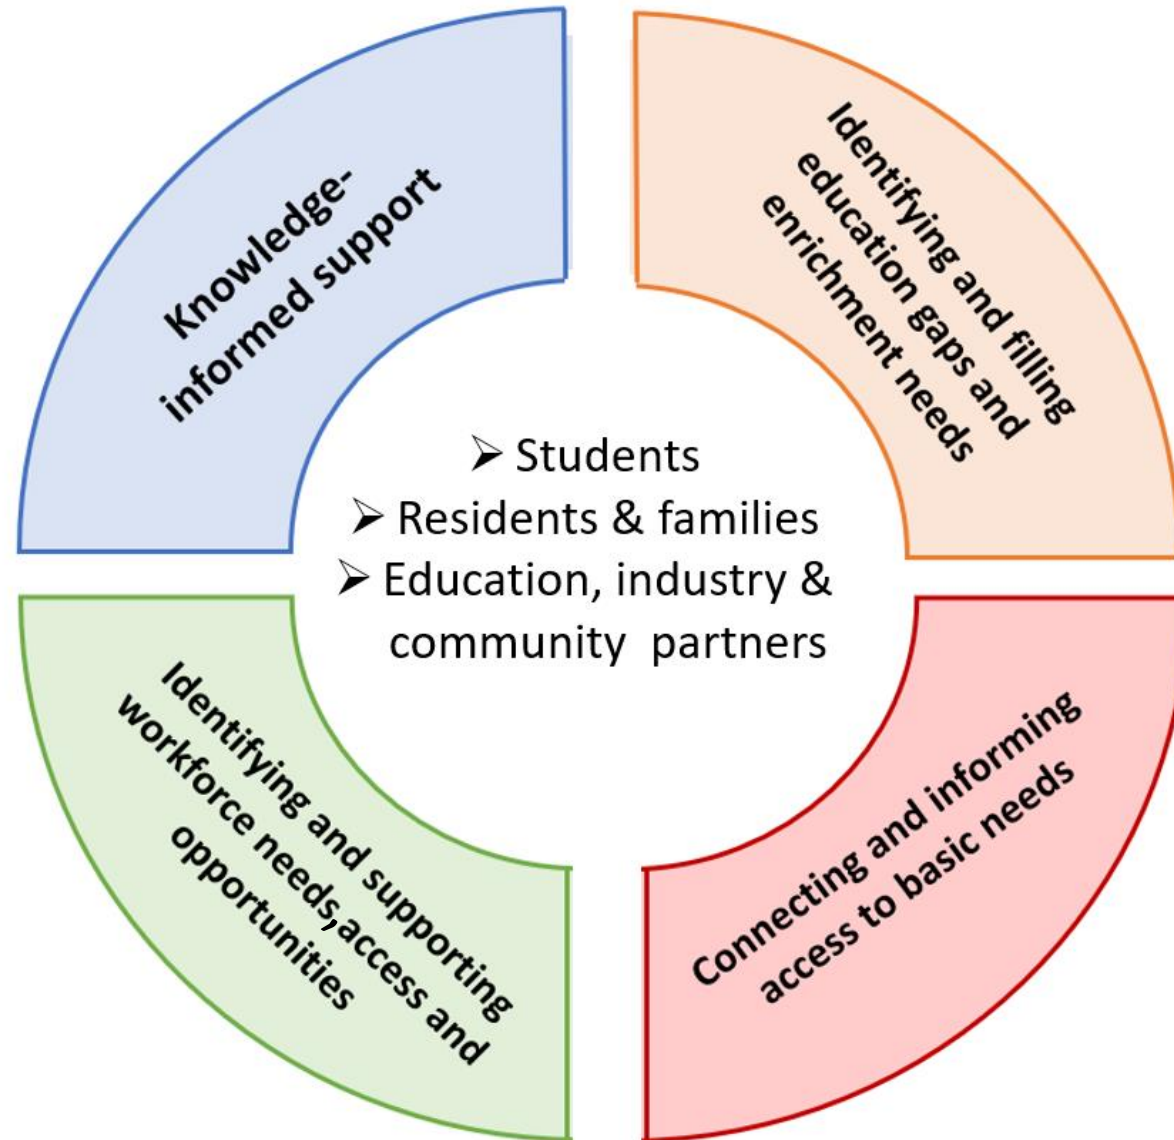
Knowledge-informed support

Identifying and filling education gaps and enrichment needs

➢ Students
➢ Residents & families
➢ Education, industry & community partners

Identifying and supporting workforce needs, access and opportunities

Connecting and informing access to basic needs